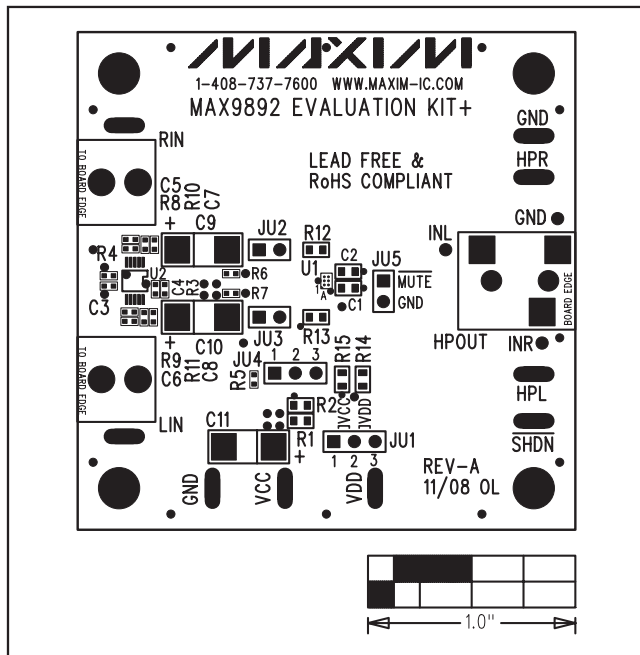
MAXIM

1-408-737-7600 WWW.MAXIM-IC.COM
MAX9892 EVALUATION KIT+

LEAD FREE &
RoHS COMPLIANT

RIN
TO BOARD EDGE
C5
R8
R10
C7
+
C9
JU2
R12
GND
HPR
GND
INL
U1
C2
JU5
MUTE
A
GND
C1
R4
U2
R6
C4
R3
R7
C3
BOARD EDGE
+
C10
JU3
R13
HPOUT
INR
R9
R11
C8
JU4
1 2 3
R15
R14
TO BOARD EDGE
C6
R5
VCC
VDD
HPL
LIN
R2
SHDN
C11
R1
+
JU1
1 2 3
GND
VCC
VDD
REV-A
11/08 OL

1.0"